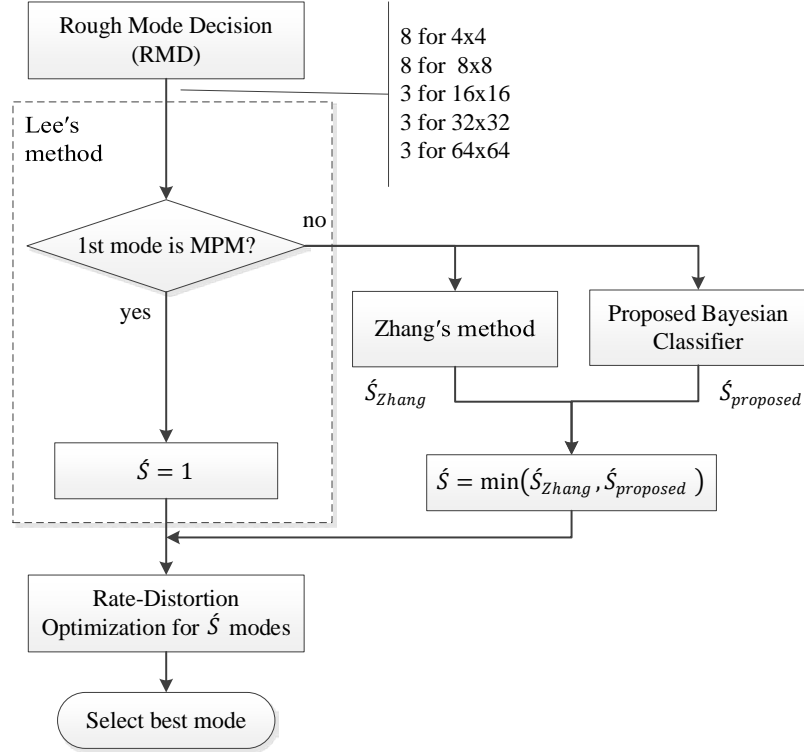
Rough Mode Decision (RMD)

8 for 4x4
8 for 8x8
3 for 16x16
3 for 32x32
3 for 64x64

Lee′s method

1st mode is MPM?

no

yes

Zhang′s method

Proposed Bayesian Classifier

$\acute{S}_{Zhang}$

$\acute{S}_{proposed}$

$\acute{S} = 1$

$\acute{S} = \min(\acute{S}_{Zhang}, \acute{S}_{proposed})$

Rate-Distortion Optimization for $\acute{S}$ modes

Select best mode